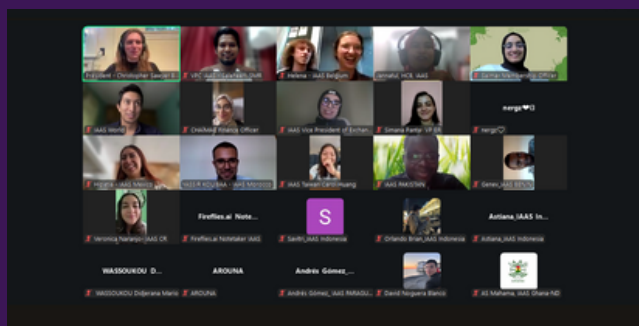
President - Christopher Sandel E

VPC IAAS Lara Kam-INR

Helena - IAAS Belgium

Jannatul, HCB, IAAS

Carmen Membership Officer

IAAS World

Chiebuka Finance Officer

IAAS Vice President of Exchan...

Simana Pantic VP ER

nergiz❤️

nergiz❤️

Higaira - IAAS Mexico

NGOR KOUMBA - IAAS Morocco

IAAS Taiwan Carol Huang

IAAS PAKISTAN

Genec_IAAS RDV Tu

Veronica Naranjo - IAAS CR

Fireflies.ai Note...

Fireflies.ai Notetaker IAAS

S

Savitri_IAAS Indonesia

Orlando Brian_IAAS Indonesia

Autiana_IAAS In...

Autiana_IAAS Indonesia

WASSOUKOU D...

WASSOUKOU Dijferana Mario

AROUNA

AROUNA

Andrés Gómez_...

Andrés Gómez_IAAS PARAGU...

David Nogueira Blanco

AS Mahama_IAAS Ghana-ND